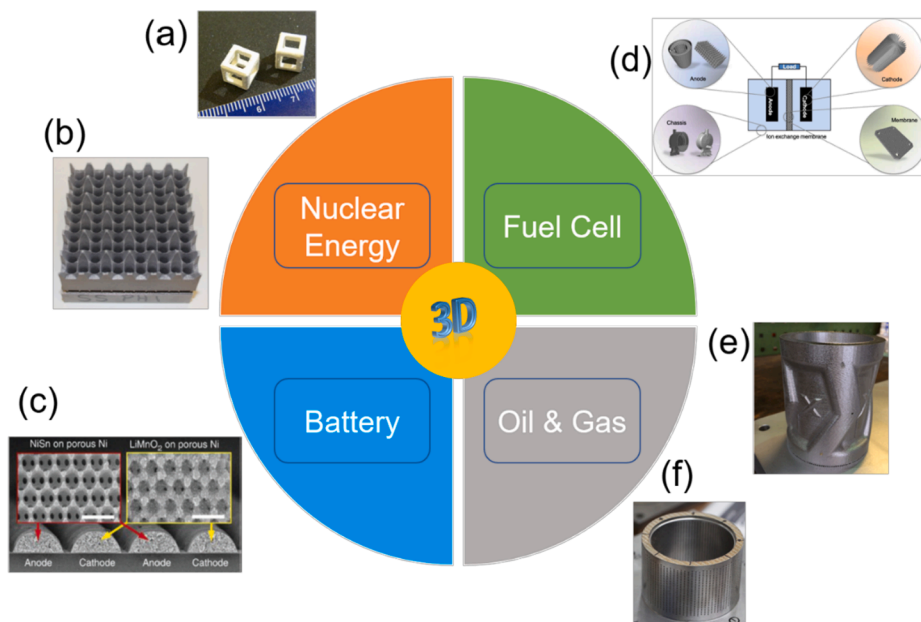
(a)

6 7

(b)

(c)

NiSn on porous Ni

$LiMnO_2$ on porous Ni

Anode Cathode Anode Cathode

Nuclear Energy

Fuel Cell

3D

Battery

Oil & Gas

(d)

Load

Anode

Cathode

Anode

Cathode

Chassis

Ion exchange membrane

Membrane

(e)

(f)